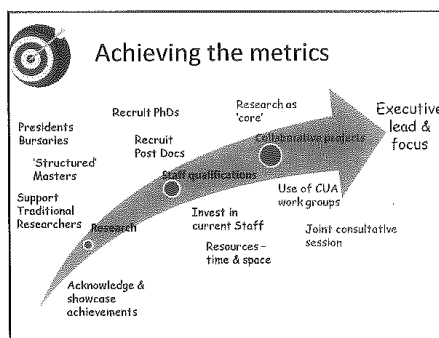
Achieving the metrics

Presidents Bursaries

'Structured' Masters

Support Traditional Researchers

Recruit PhDs

Recruit Post Docs

Research as 'core'

Collaborative projects

Staff qualifications

Research

Executive lead & focus

Invest in current Staff

Resources – time & space

Use of CUA work groups

Joint consultative session

Acknowledge & showcase achievements